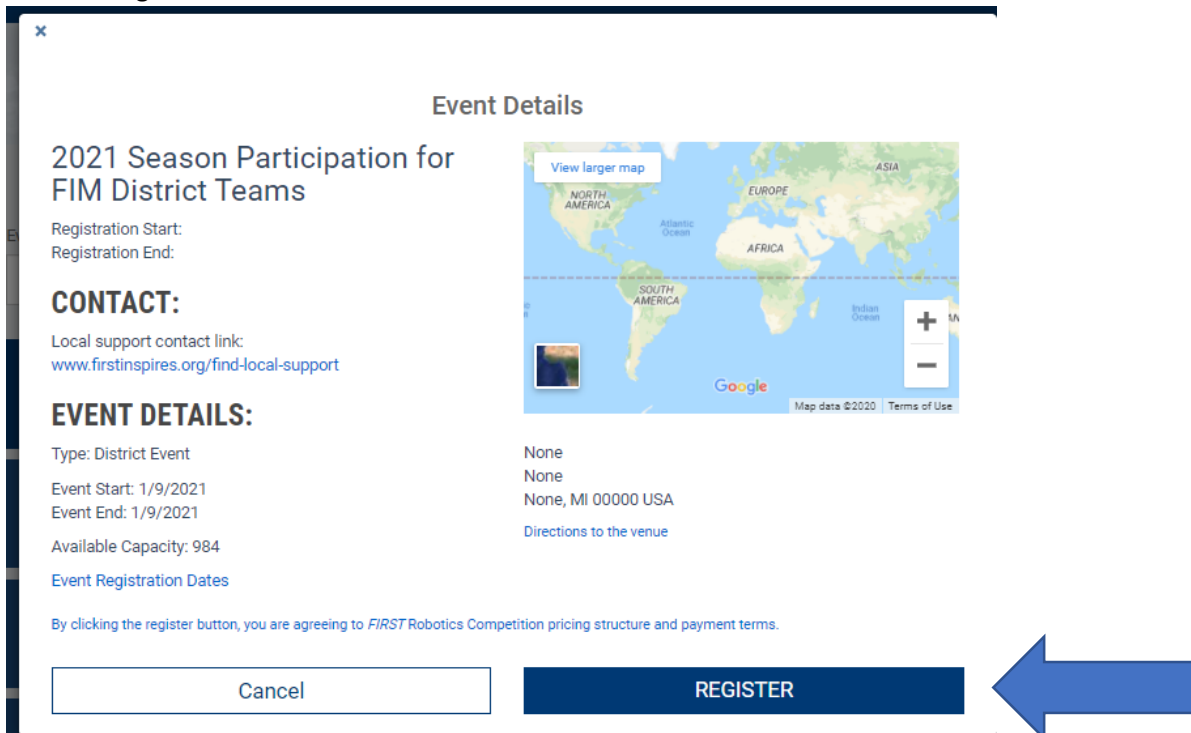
×

Event Details

2021 Season Participation for FIM District Teams

Registration Start:
Registration End:

CONTACT:

Local support contact link:
www.firstinspires.org/find-local-support

EVENT DETAILS:

Type: District Event

Event Start: 1/9/2021
Event End: 1/9/2021

Available Capacity: 984

Event Registration Dates

View larger map

NORTH AMERICA
EUROPE
ASIA
Atlantic Ocean
AFRICA
SOUTH AMERICA
Indian Ocean

+
−

Google

Map data ©2020 Terms of Use

None
None
None, MI 00000 USA

Directions to the venue

By clicking the register button, you are agreeing to FIRST Robotics Competition pricing structure and payment terms.

Cancel

REGISTER